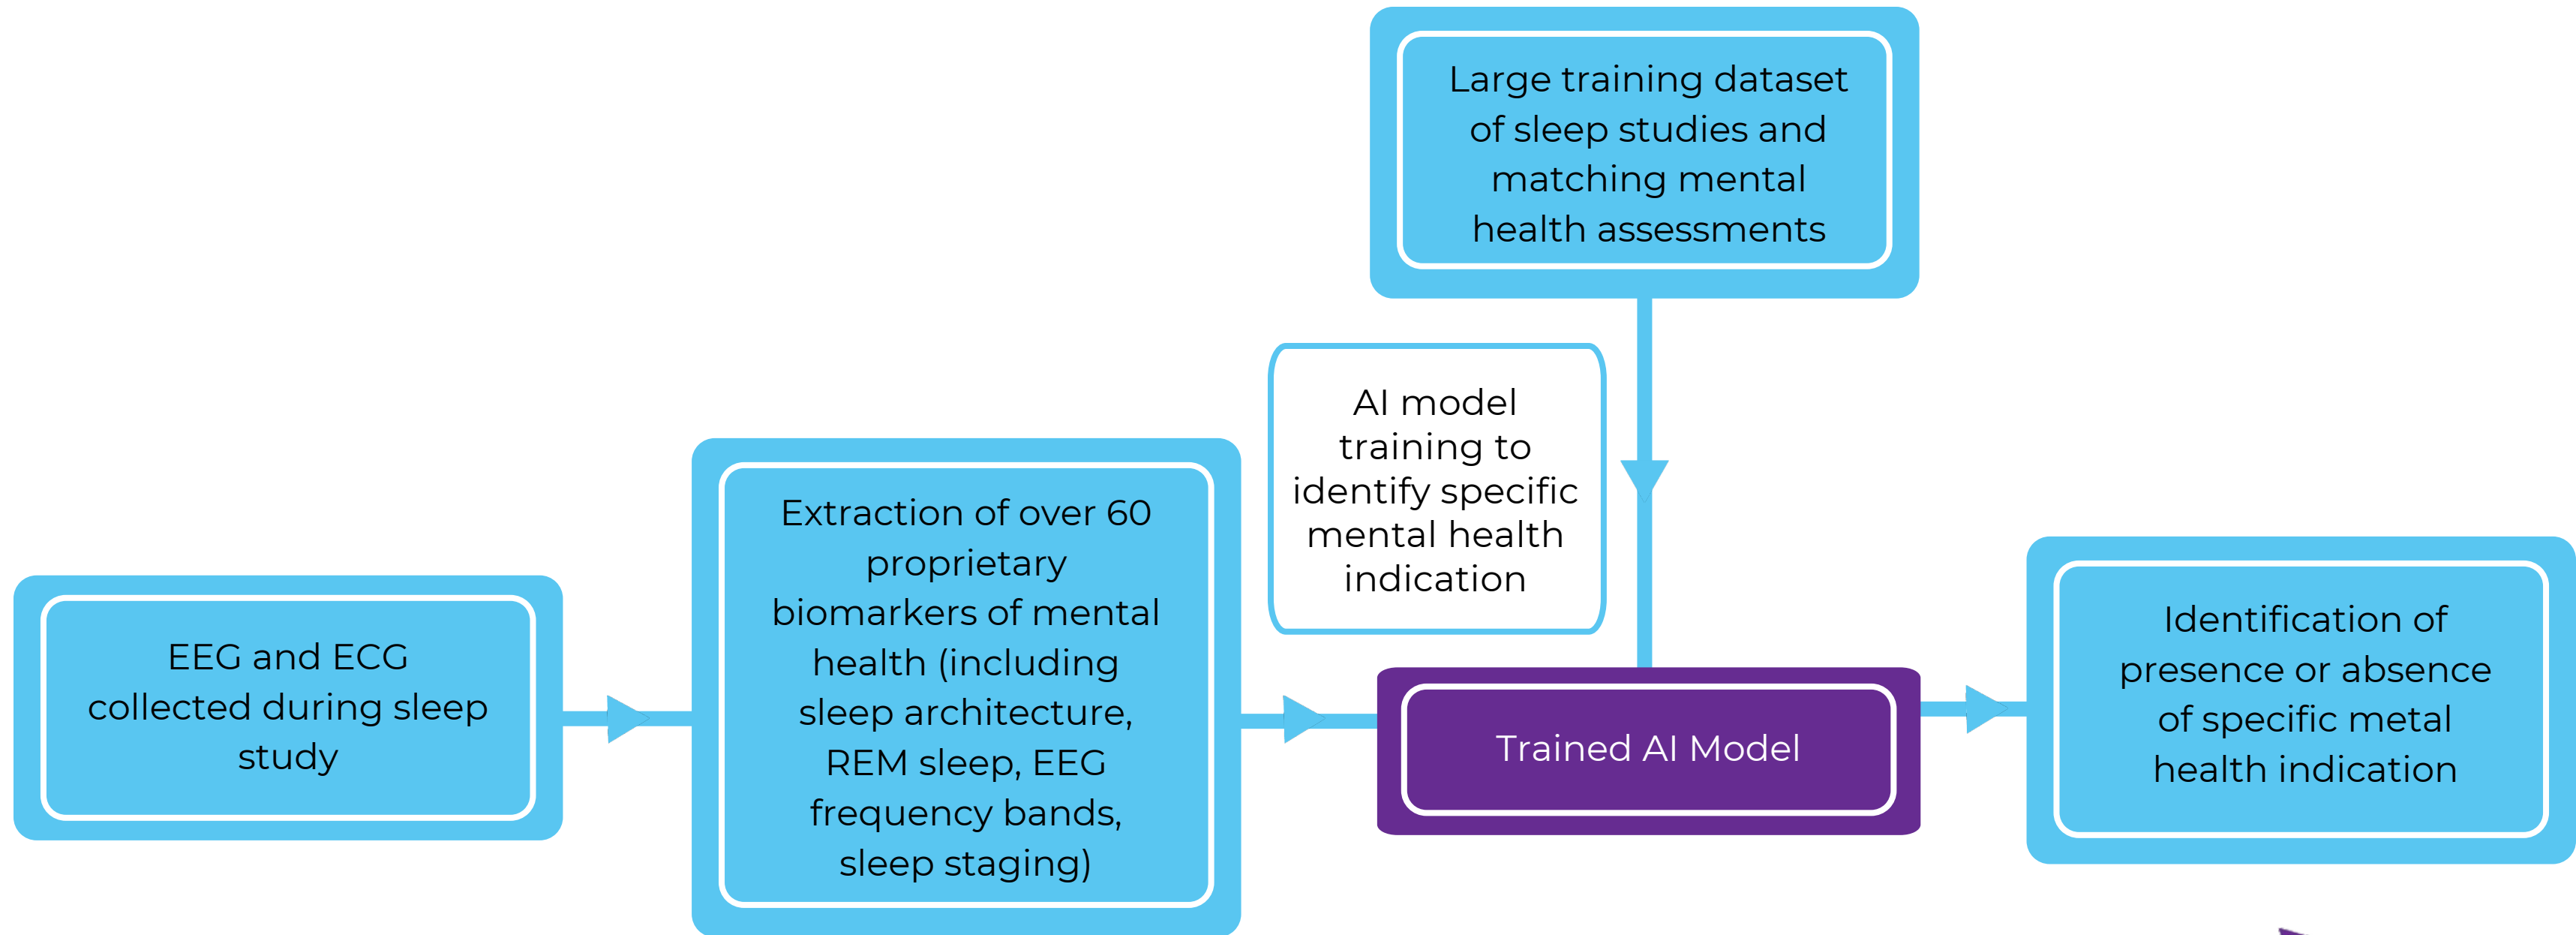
Large training dataset of sleep studies and matching mental health assessments

AI model training to identify specific mental health indication

EEG and ECG collected during sleep study

Extraction of over 60 proprietary biomarkers of mental health (including sleep architecture, REM sleep, EEG frequency bands, sleep staging)

Trained AI Model

Identification of presence or absence of specific metal health indication